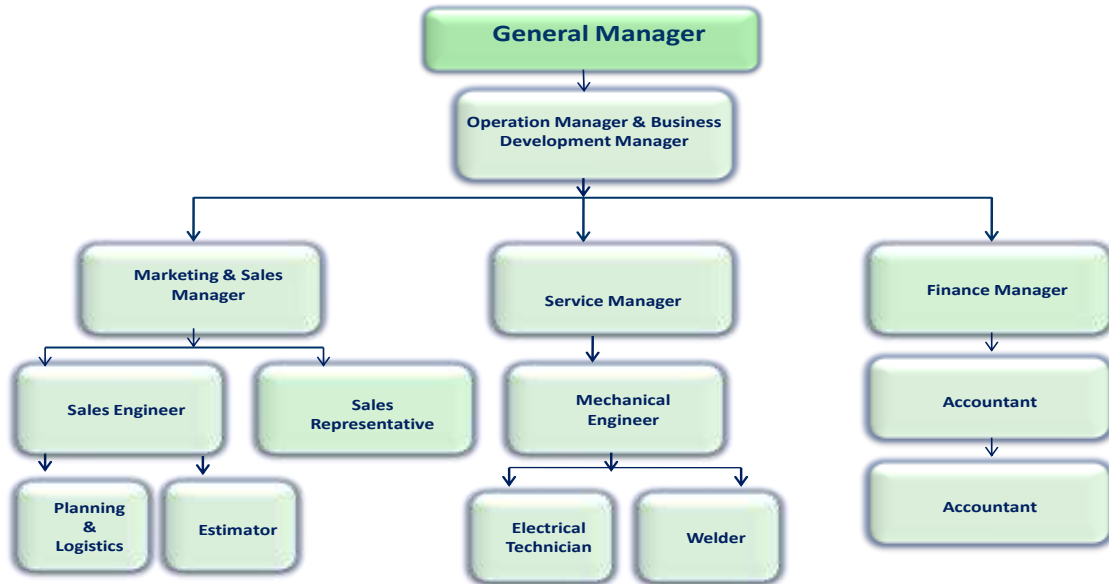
General Manager

Operation Manager & Business Development Manager

Marketing & Sales Manager

Service Manager

Finance Manager

Sales Engineer

Sales Representative

Mechanical Engineer

Accountant

Planning & Logistics

Estimator

Electrical Technician

Welder

Accountant